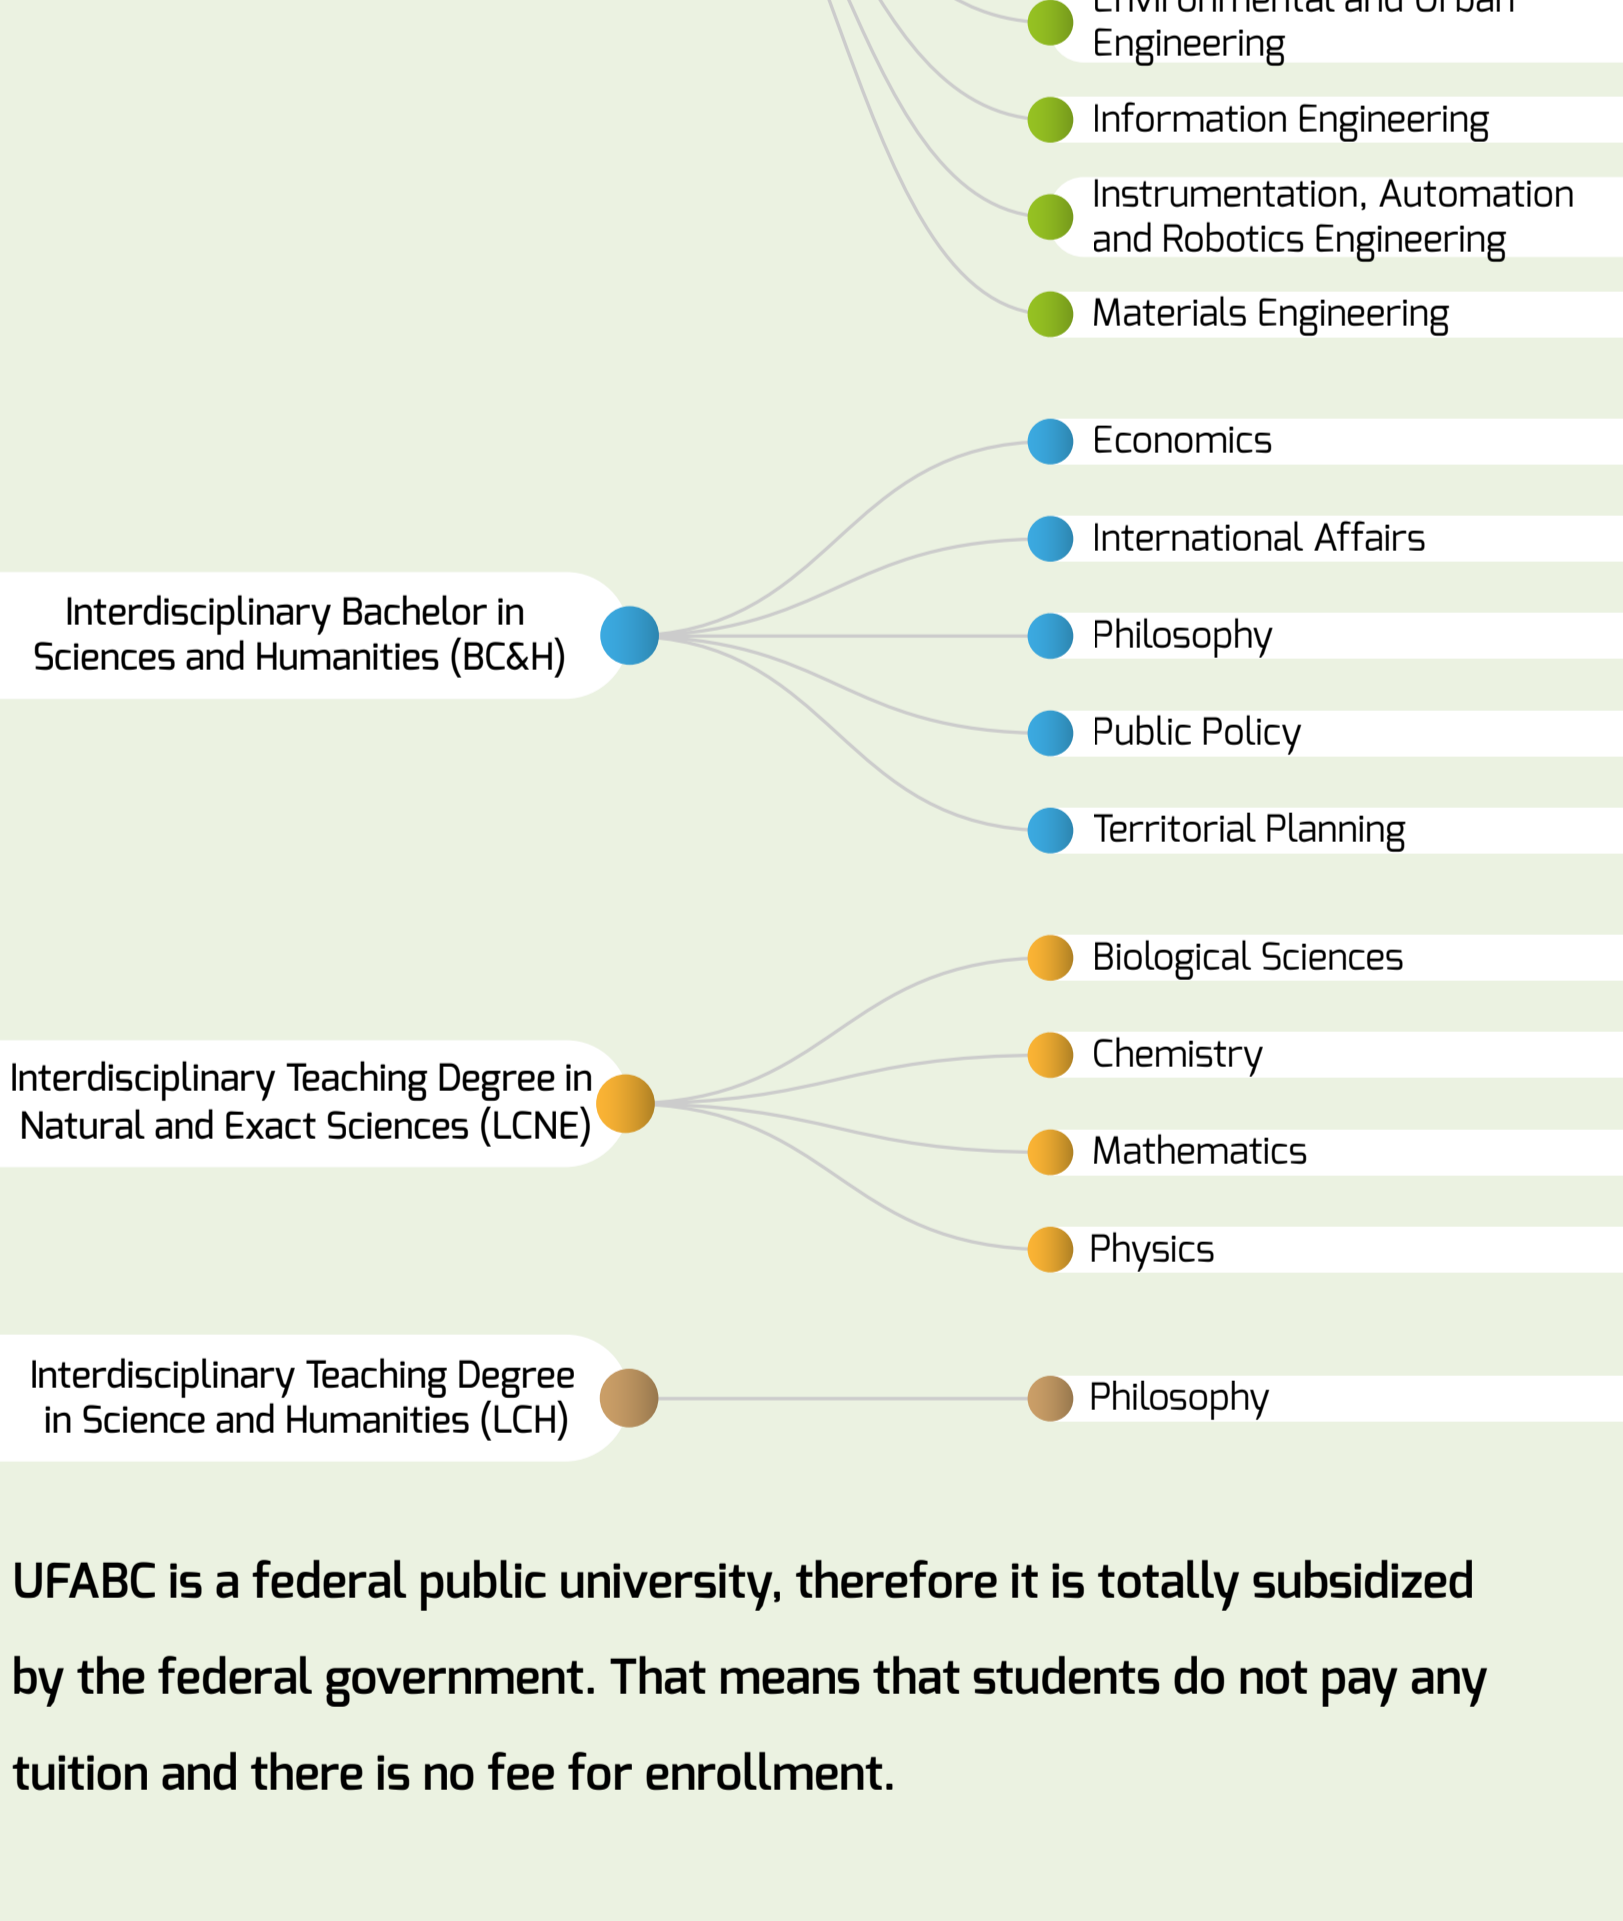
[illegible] Engineering

Information Engineering

Instrumentation, Automation and Robotics Engineering

Materials Engineering

Economics

International Affairs

Interdisciplinary Bachelor in Sciences and Humanities (BC&H)

Philosophy

Public Policy

Territorial Planning

Biological Sciences

Chemistry

Interdisciplinary Teaching Degree in Natural and Exact Sciences (LCNE)

Mathematics

Physics

Interdisciplinary Teaching Degree in Science and Humanities (LCH)

Philosophy

UFABC is a federal public university, therefore it is totally subsidized by the federal government. That means that students do not pay any tuition and there is no fee for enrollment.